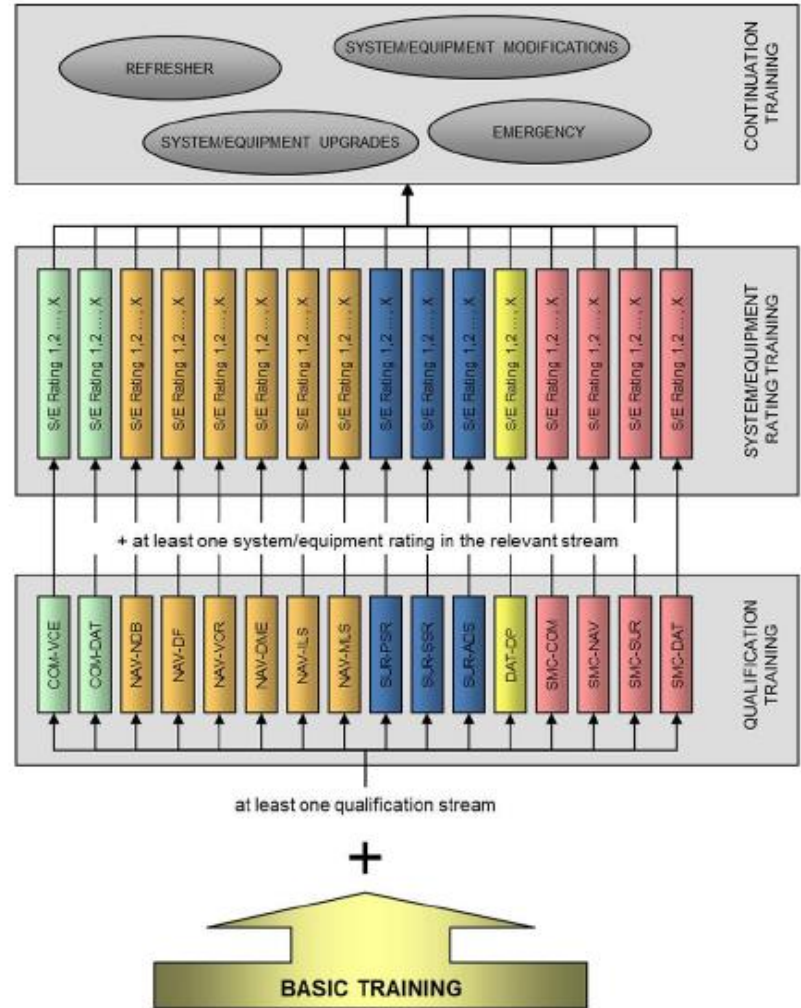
REFRESHER

SYSTEM/EQUIPMENT MODIFICATIONS

SYSTEM/EQUIPMENT UPGRADES

EMERGENCY

CONTINUATION TRAINING

S/E Rating 1,2 ..., X

S/E Rating 1,2 ..., X

S/E Rating 1,2 ..., X

S/E Rating 1,2 ..., X

S/E Rating 1,2 ..., X

S/E Rating 1,2 ..., X

S/E Rating 1,2 ..., X

S/E Rating 1,2 ..., X

S/E Rating 1,2 ..., X

S/E Rating 1,2 ..., X

S/E Rating 1,2 ..., X

S/E Rating 1,2 ..., X

S/E Rating 1,2 ..., X

S/E Rating 1,2 ..., X

S/E Rating 1,2 ..., X

S/E Rating 1,2 ..., X

SYSTEM/EQUIPMENT RATING TRAINING

+ at least one system/equipment rating in the relevant stream

COM-VCE

COM-DAT

NAV-NDB

NAV-DF

NAV-VOR

NAV-DME

NAV-ILS

NAV-MLS

SUR-PSR

SUR-SSR

SUR-ADS

DAT-DP

SMC-COM

SMC-NAV

SMC-SUR

SMC-DAT

QUALIFICATION TRAINING

at least one qualification stream

+

BASIC TRAINING